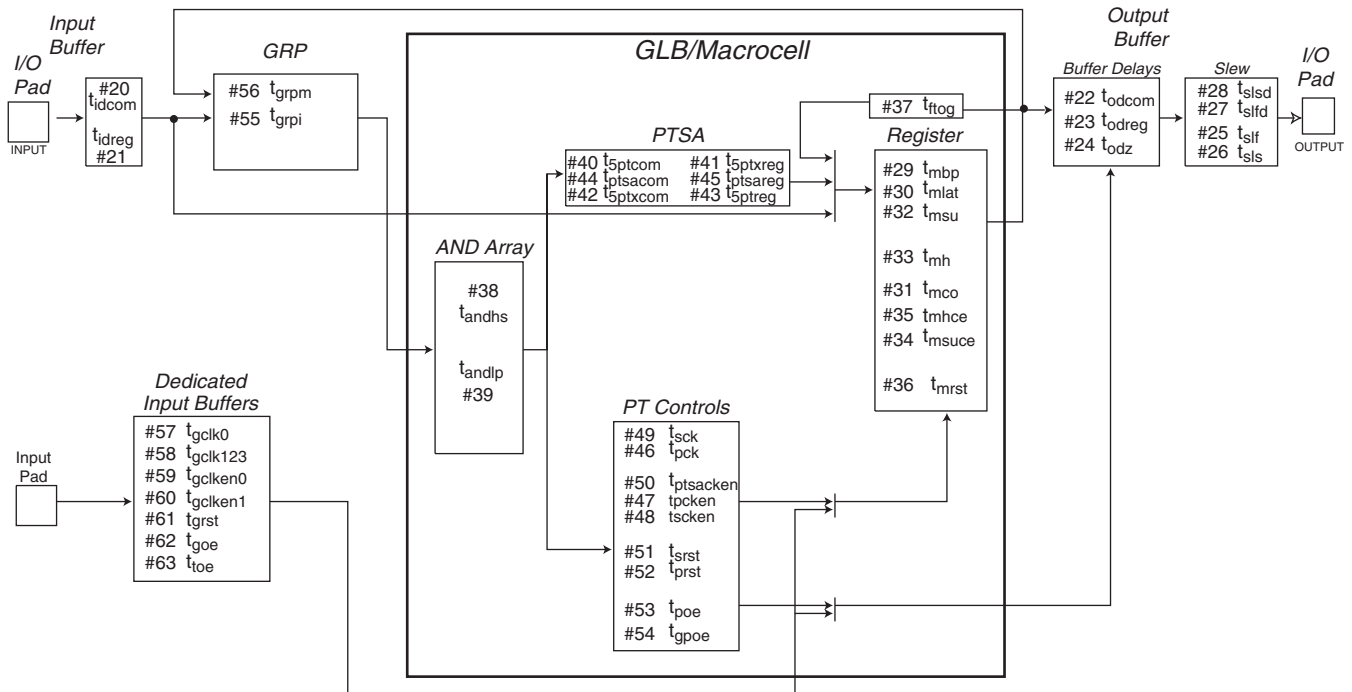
Input Buffer

I/O Pad

INPUT

#20 $t_{idcom}$

$t_{idreg}$ #21

GRP

#56 $t_{grpm}$
#55 $t_{grpi}$

GLB/Macrocell

PTSA

#40 $t_{5ptcom}$ #41 $t_{5ptxreg}$
#44 $t_{ptsacom}$ #45 $t_{ptsareg}$
#42 $t_{5ptxcom}$ #43 $t_{5ptreg}$

#37 $t_{ftog}$

Register

#29 $t_{mbp}$
#30 $t_{mlat}$
#32 $t_{msu}$

#33 $t_{mh}$
#31 $t_{mco}$
#35 $t_{mhce}$
#34 $t_{msuce}$

#36 $t_{mrst}$

AND Array

#38 $t_{andhs}$

$t_{andlp}$ #39

PT Controls

#49 $t_{sck}$
#46 $t_{pck}$

#50 $t_{ptsacken}$
#47 tpcken
#48 tscken

#51 $t_{srst}$
#52 $t_{prst}$

#53 $t_{poe}$
#54 $t_{gpoe}$

Output Buffer

Buffer Delays

#22 $t_{odcom}$
#23 $t_{odreg}$
#24 $t_{odz}$

Slew

#28 $t_{slsd}$
#27 $t_{slfd}$
#25 $t_{slf}$
#26 $t_{sls}$

I/O Pad

OUTPUT

Dedicated Input Buffers

Input Pad

#57 $t_{gclk0}$
#58 $t_{gclk123}$
#59 $t_{gclken0}$
#60 $t_{gclken1}$
#61 $t_{grst}$
#62 $t_{goe}$
#63 $t_{toe}$